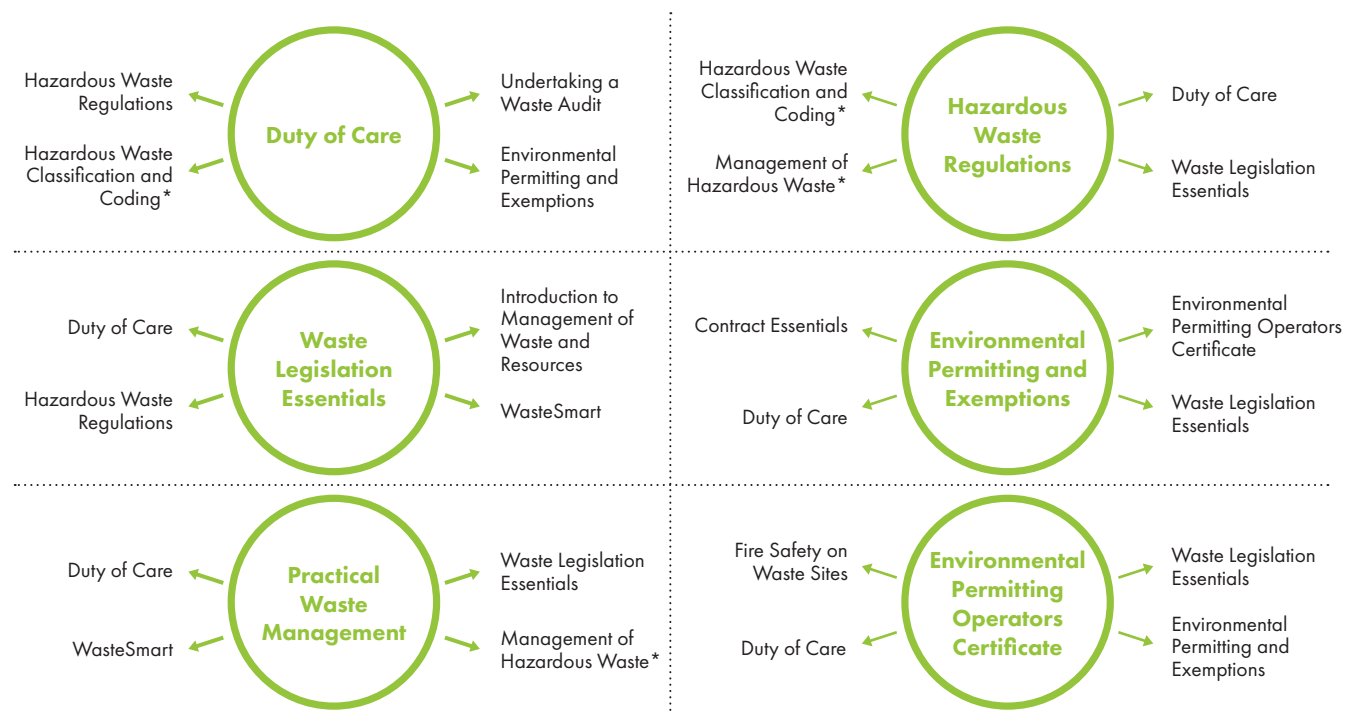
Hazardous Waste Regulations

Hazardous Waste Classification and Coding*

Duty of Care

Undertaking a Waste Audit

Environmental Permitting and Exemptions

Hazardous Waste Classification and Coding*

Management of Hazardous Waste*

Hazardous Waste Regulations

Duty of Care

Waste Legislation Essentials

Duty of Care

Hazardous Waste Regulations

Waste Legislation Essentials

Introduction to Management of Waste and Resources

WasteSmart

Contract Essentials

Duty of Care

Environmental Permitting and Exemptions

Environmental Permitting Operators Certificate

Waste Legislation Essentials

Duty of Care

WasteSmart

Practical Waste Management

Waste Legislation Essentials

Management of Hazardous Waste*

Fire Safety on Waste Sites

Duty of Care

Environmental Permitting Operators Certificate

Waste Legislation Essentials

Environmental Permitting and Exemptions